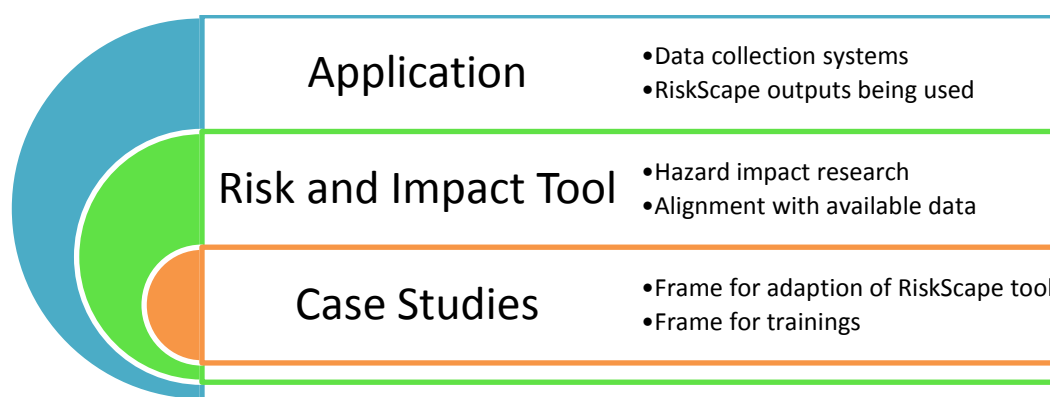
Application

•Data collection systems
•RiskScape outputs being used

Risk and Impact Tool

•Hazard impact research
•Alignment with available data

Case Studies

•Frame for adaption of RiskScape too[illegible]
•Frame for trainings